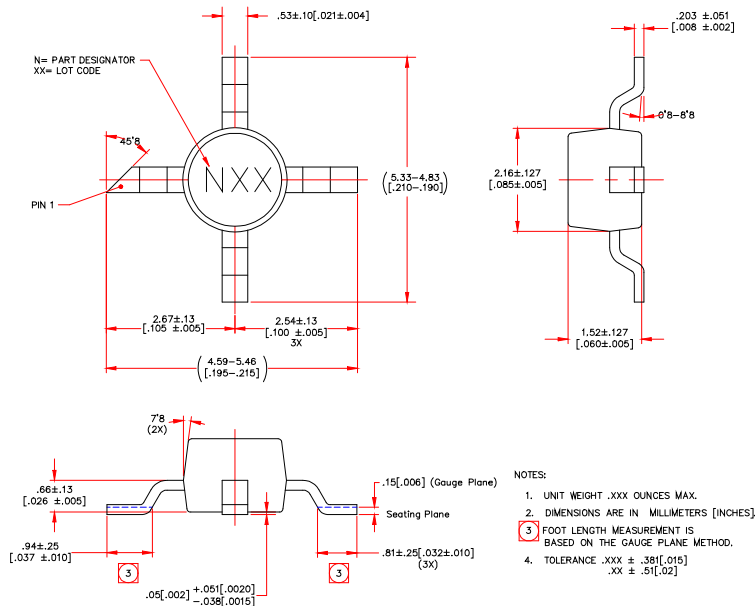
.53±.10[.021±.004]

N= PART DESIGNATOR
XX= LOT CODE

45°8

NXX

PIN 1

$\left(\begin{array}{c}5.33\text{–}4.83\\ [.210\text{–}.190]\end{array}\right)$

2.67±.13
[.105 ±.005]

2.54±.13
[.100 ±.005]
3X

$\left(\begin{array}{c}4.59\text{–}5.46\\ [.195\text{–}.215]\end{array}\right)$

.203 ±.051
[.008 ±.002]

6°8–8°8

2.16±.127
[.085±.005]

1.52±.127
[.060±.005]

7°8
(2X)

.66±.13
[.026 ±.005]

.15[.006] (Gauge Plane)

Seating Plane

.94±.25
[.037 ±.010]

3

3

.81±.25[.032±.010]
(3X)

.05[.002] +.051[.0020]
−.038[.0015]

NOTES:

1. UNIT WEIGHT .XXX OUNCES MAX.

2. DIMENSIONS ARE IN MILLIMETERS [INCHES].

3 FOOT LENGTH MEASUREMENT IS BASED ON THE GAUGE PLANE METHOD.

4. TOLERANCE .XXX ± .381[.015]
.XX ± .51[.02]